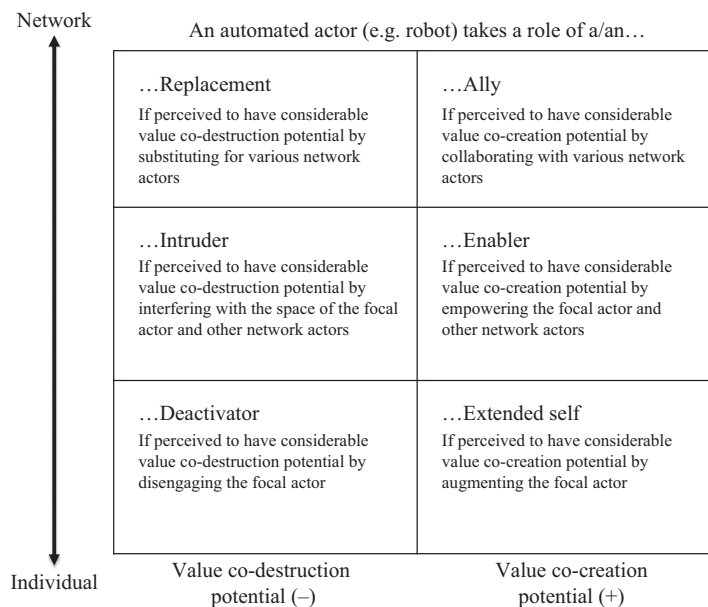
Network

An automated actor (e.g. robot) takes a role of a/an…

| …Replacement If perceived to have considerable value co-destruction potential by substituting for various network actors | …Ally If perceived to have considerable value co-creation potential by collaborating with various network actors |
|---|---|
| …Intruder If perceived to have considerable value co-destruction potential by interfering with the space of the focal actor and other network actors | …Enabler If perceived to have considerable value co-creation potential by empowering the focal actor and other network actors |
| …Deactivator If perceived to have considerable value co-destruction potential by disengaging the focal actor | …Extended self If perceived to have considerable value co-creation potential by augmenting the focal actor |

Individual

Value co-destruction potential (–)

Value co-creation potential (+)